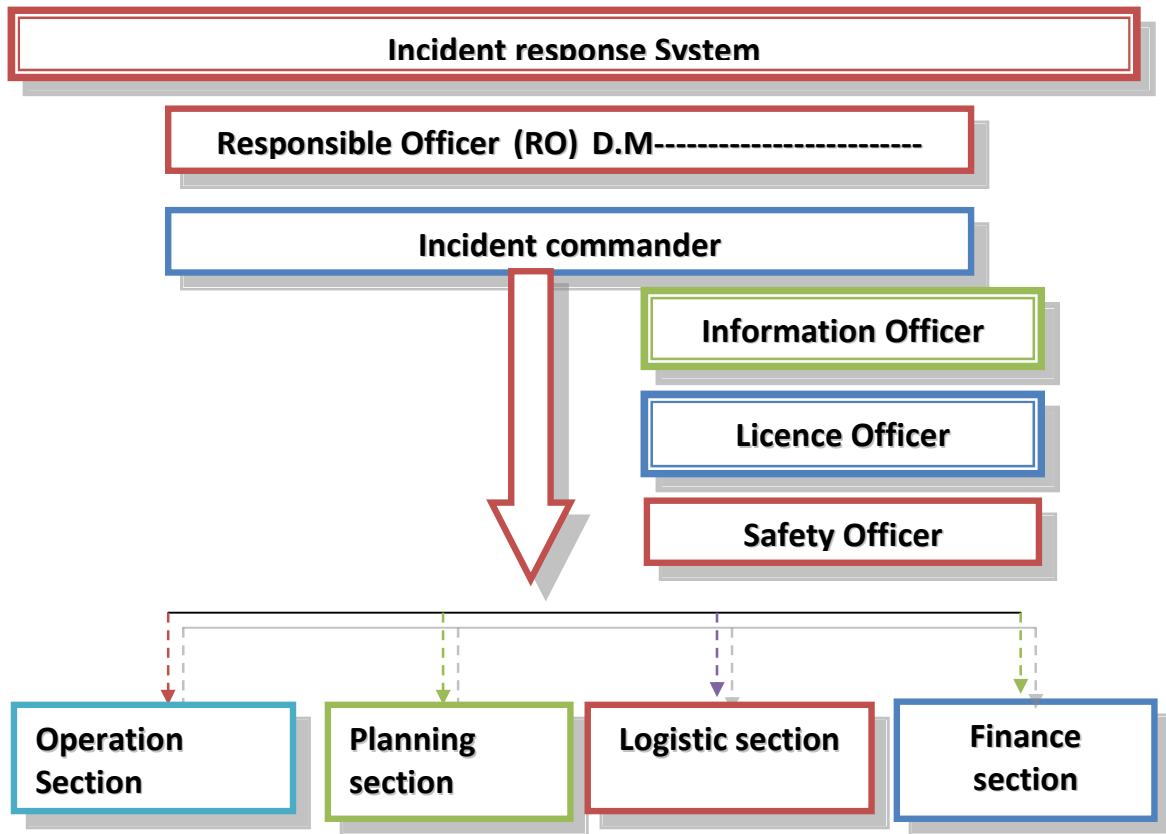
Incident response System

Responsible Officer (RO) D.M------------------------

Incident commander

Information Officer

Licence Officer

Safety Officer

Operation Section

Planning section

Logistic section

Finance section